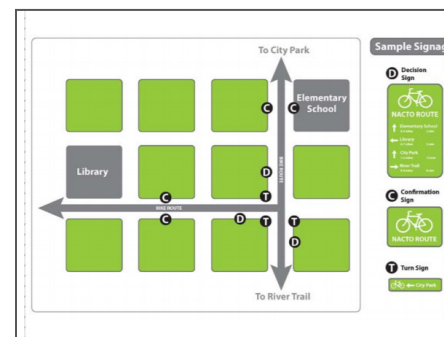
To City Park

Elementary School

Library

BIKE ROUTE

BIKE ROUTE

To River Trail

C

C

C

C

D

D

D

T

T

T

Sample Signag

D Decision Sign

NACTO ROUTE

Elementary School

Library

City Park

River Trail

C Confirmation Sign

NACTO ROUTE

T Turn Sign

City Park